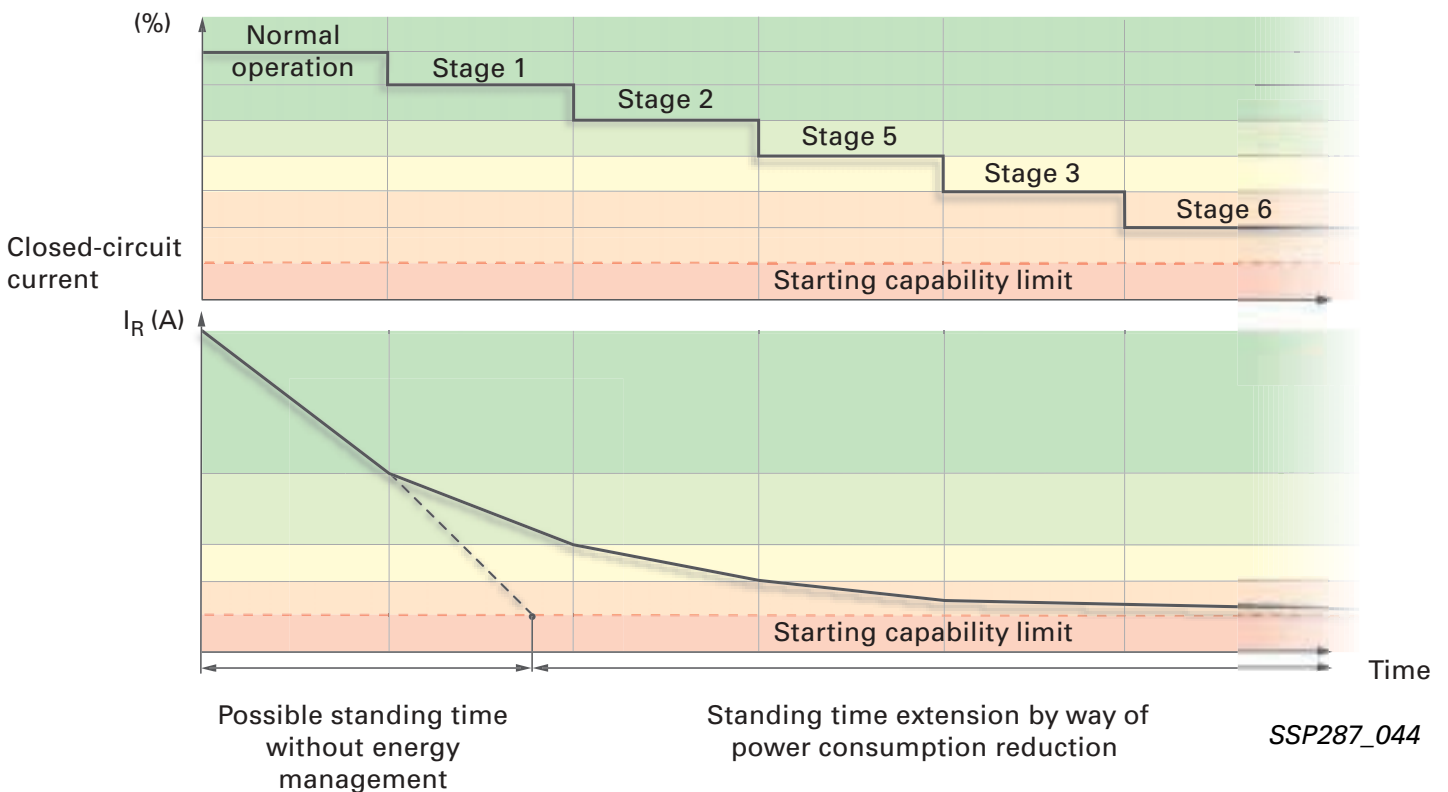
(%)

Normal operation

Stage 1

Stage 2

Stage 5

Stage 3

Stage 6

Closed-circuit current

Starting capability limit

$I_R$ (A)

Starting capability limit

Time

Possible standing time without energy management

Standing time extension by way of power consumption reduction

SSP287_044